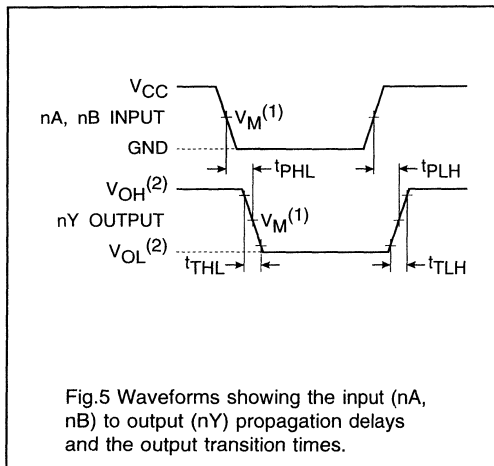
$V_{CC}$
nA, nB INPUT
$V_M^{(1)}$
GND
$t_{PHL}$
$t_{PLH}$
$V_{OH}^{(2)}$
nY OUTPUT
$V_M^{(1)}$
$V_{OL}^{(2)}$
$t_{THL}$
$t_{TLH}$

Fig.5 Waveforms showing the input (nA, nB) to output (nY) propagation delays and the output transition times.